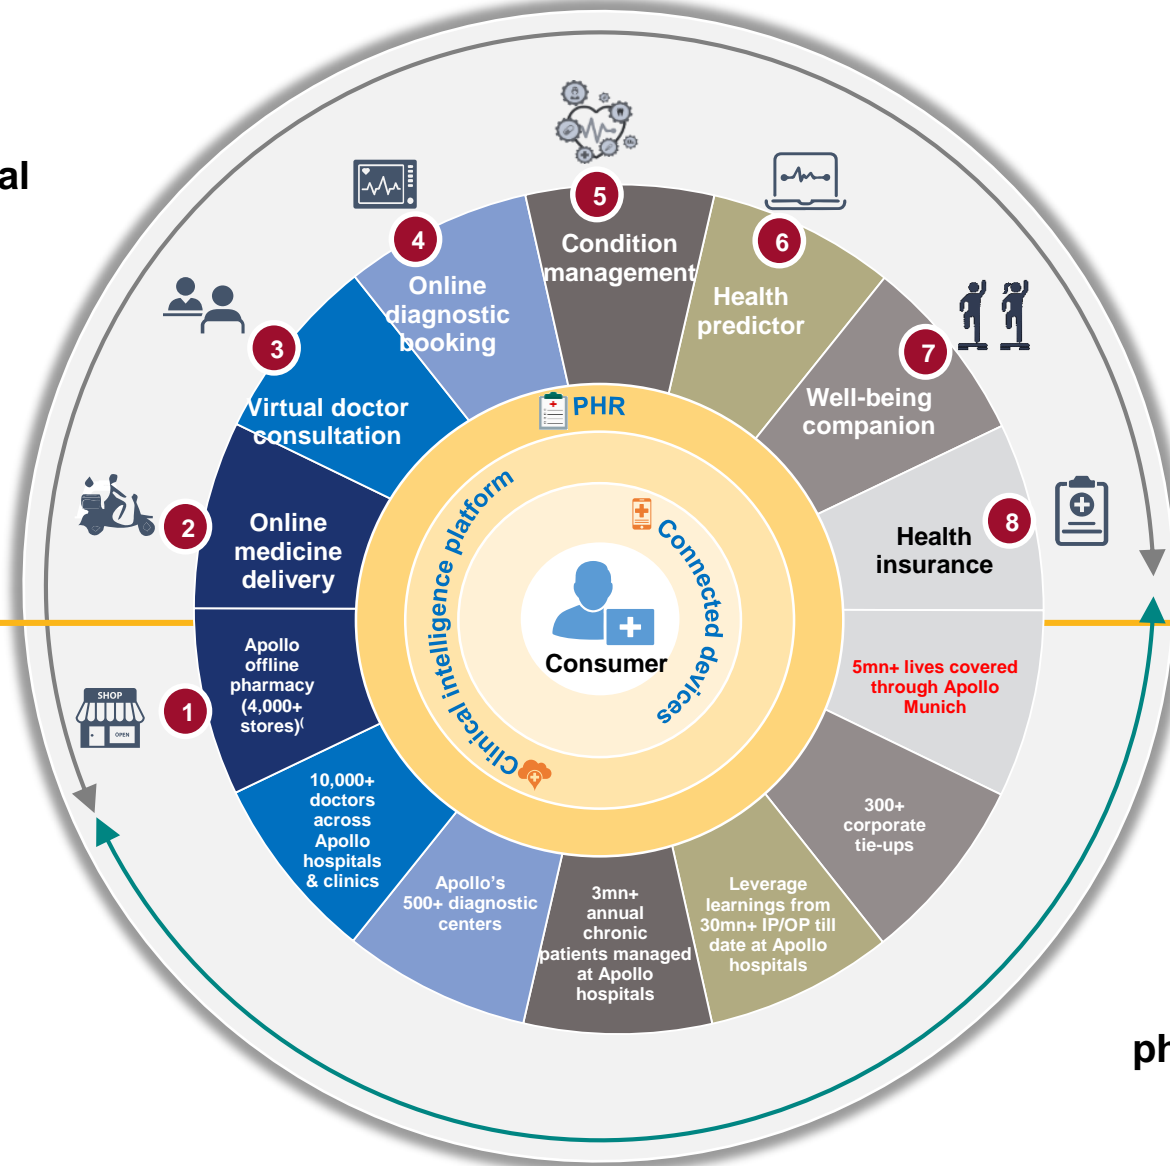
al

5
Condition management

4
Online diagnostic booking

6
Health predictor

3
Virtual doctor consultation

7
Well-being companion

2
Online medicine delivery

8
Health insurance

PHR

Clinical intelligence platform

Connected devices

Consumer

1
SHOP
OPEN
Apollo offline pharmacy (4,000+ stores)⁽

5mn+ lives covered through Apollo Munich

10,000+ doctors across Apollo hospitals & clinics

300+ corporate tie-ups

Apollo's 500+ diagnostic centers

3mn+ annual chronic patients managed at Apollo hospitals

Leverage learnings from 30mn+ IP/OP till date at Apollo hospitals

ph